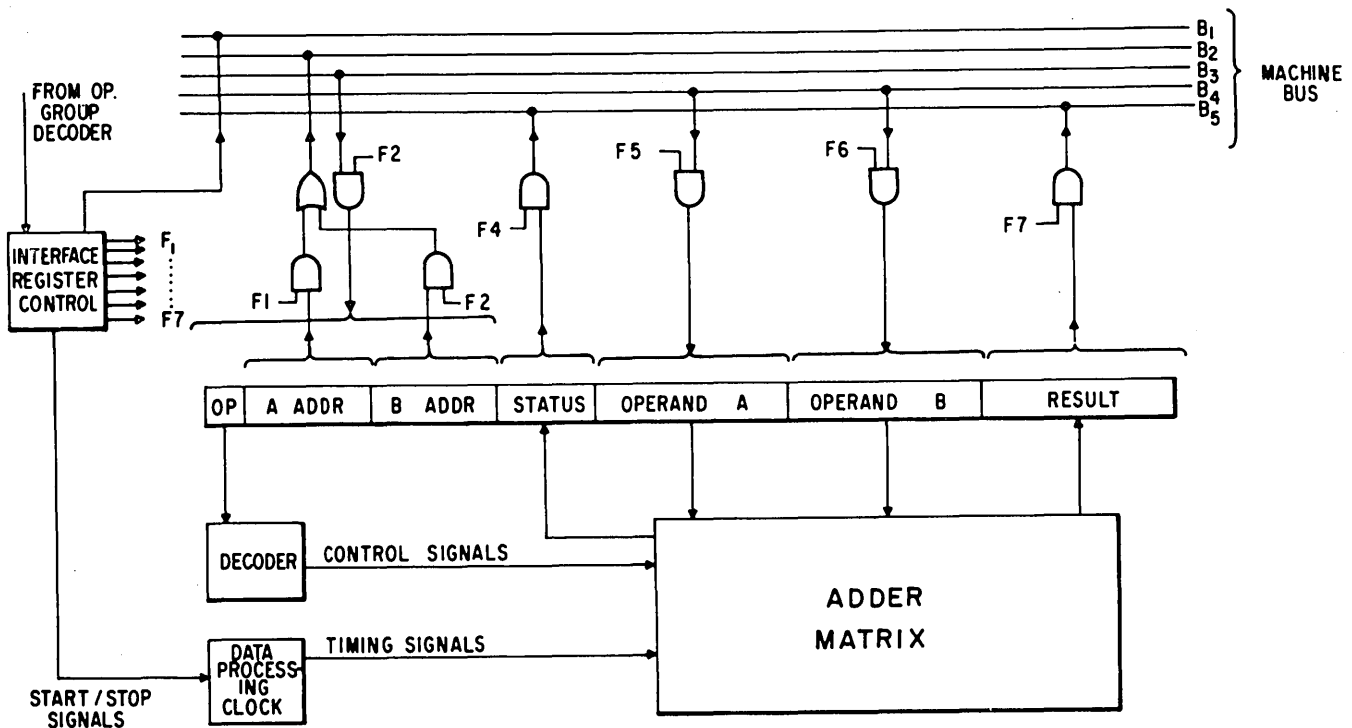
$B_1$
$B_2$
$B_3$
$B_4$
$B_5$
MACHINE BUS

FROM OP. GROUP DECODER

INTERFACE REGISTER CONTROL

$F_1$
F7

F2
F1
F2
F4
F5
F6
F7

| OP | A ADDR | B ADDR | STATUS | OPERAND A | OPERAND B | RESULT |
|---|---|---|---|---|---|---|

DECODER
CONTROL SIGNALS

ADDER MATRIX

DATA PROCESSING CLOCK
TIMING SIGNALS

START / STOP SIGNALS